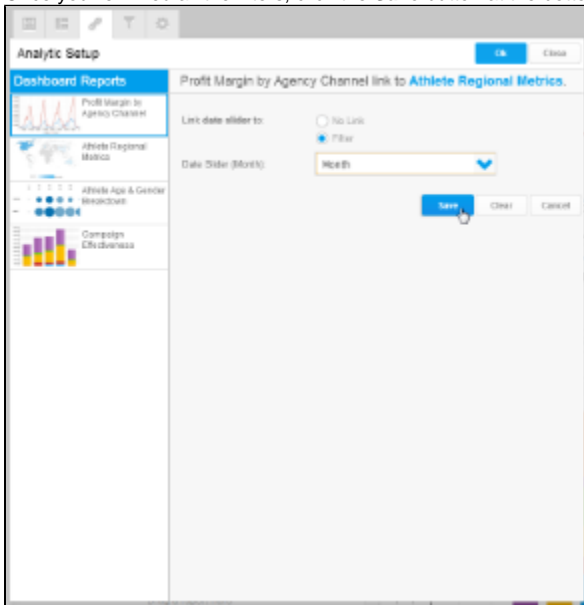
Analytic Setup

Ok

Close

Dashboard Reports

Profit Margin by Agency Channel

Athlete Regional Metrics

Athlete Age & Gender Breakdown

Campaign Effectiveness

Profit Margin by Agency Channel link to Athlete Regional Metrics.

Link date slider to:

No Link

Filter

Date Slider (Month):

Month

Save

Clear

Cancel